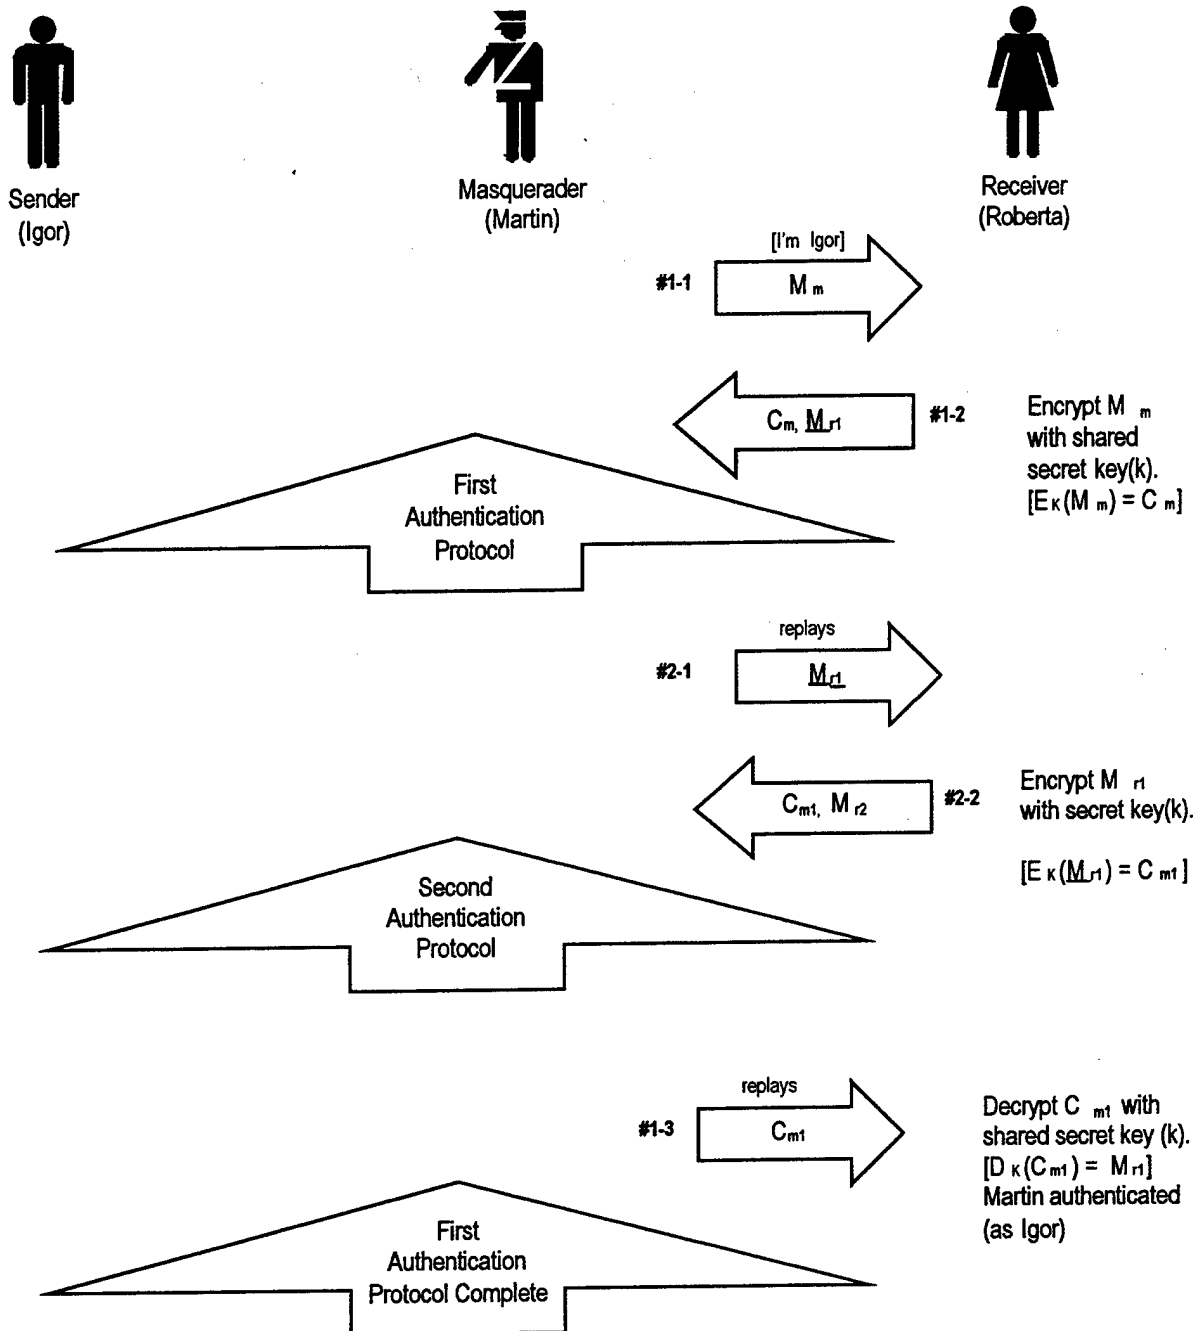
Sender
(Igor)

Masquerader
(Martin)

Receiver
(Roberta)

[I'm Igor]
#1-1
$M_m$

$C_m$, $\underline{M_{r1}}$
#1-2
Encrypt $M_m$ with shared secret key(k).
[$E_K(M_m) = C_m$]

First
Authentication
Protocol

replays
#2-1
$\underline{M_{r1}}$

$C_{m1}$, $M_{r2}$
#2-2
Encrypt $M_{r1}$ with secret key(k).

[$E_K(\underline{M_{r1}}) = C_{m1}$]

Second
Authentication
Protocol

replays
#1-3
$C_{m1}$

Decrypt $C_{m1}$ with shared secret key (k).
[$D_K(C_{m1}) = M_{r1}$]
Martin authenticated
(as Igor)

First
Authentication
Protocol Complete